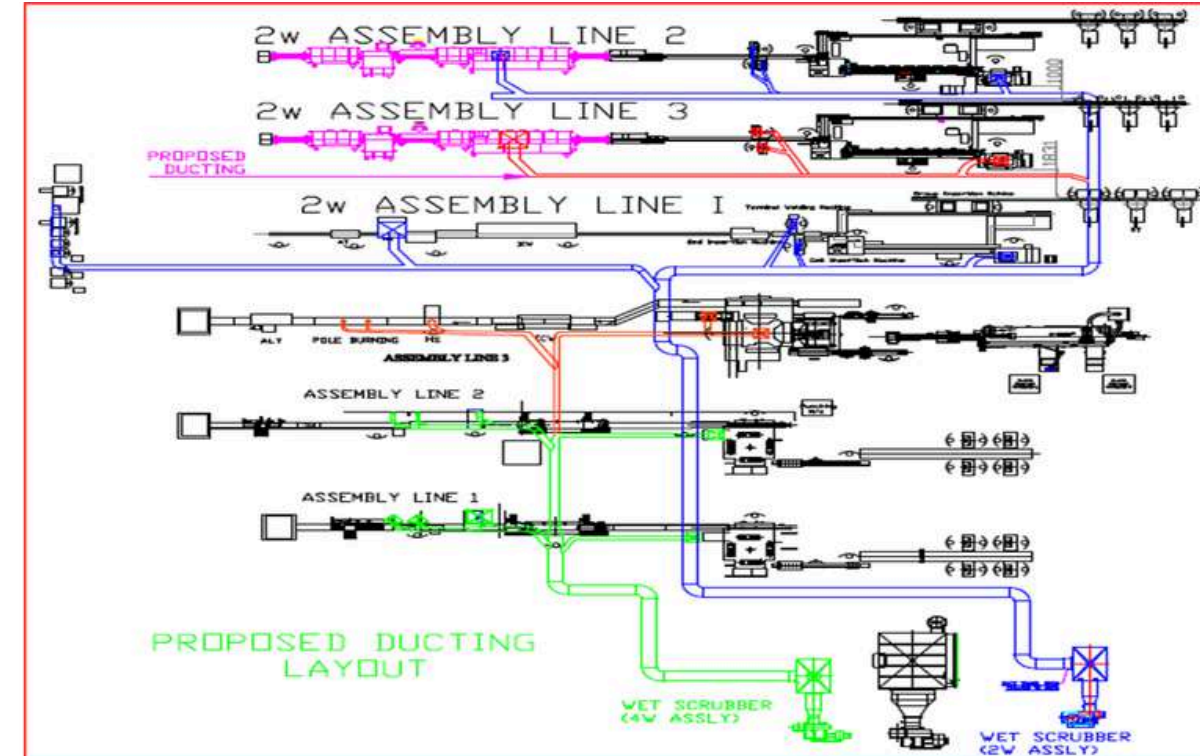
2w ASSEMBLY LINE 2

2w ASSEMBLY LINE 3

PROPOSED DUCTING

2w ASSEMBLY LINE I

ALY

POLE BURNING

ASSEMBLY LINE 3

ASSEMBLY LINE 2

ASSEMBLY LINE 1

PROPOSED DUCTING LAYOUT

WET SCRUBBER (4W ASSLY)

WET SCRUBBER (2W ASSLY)